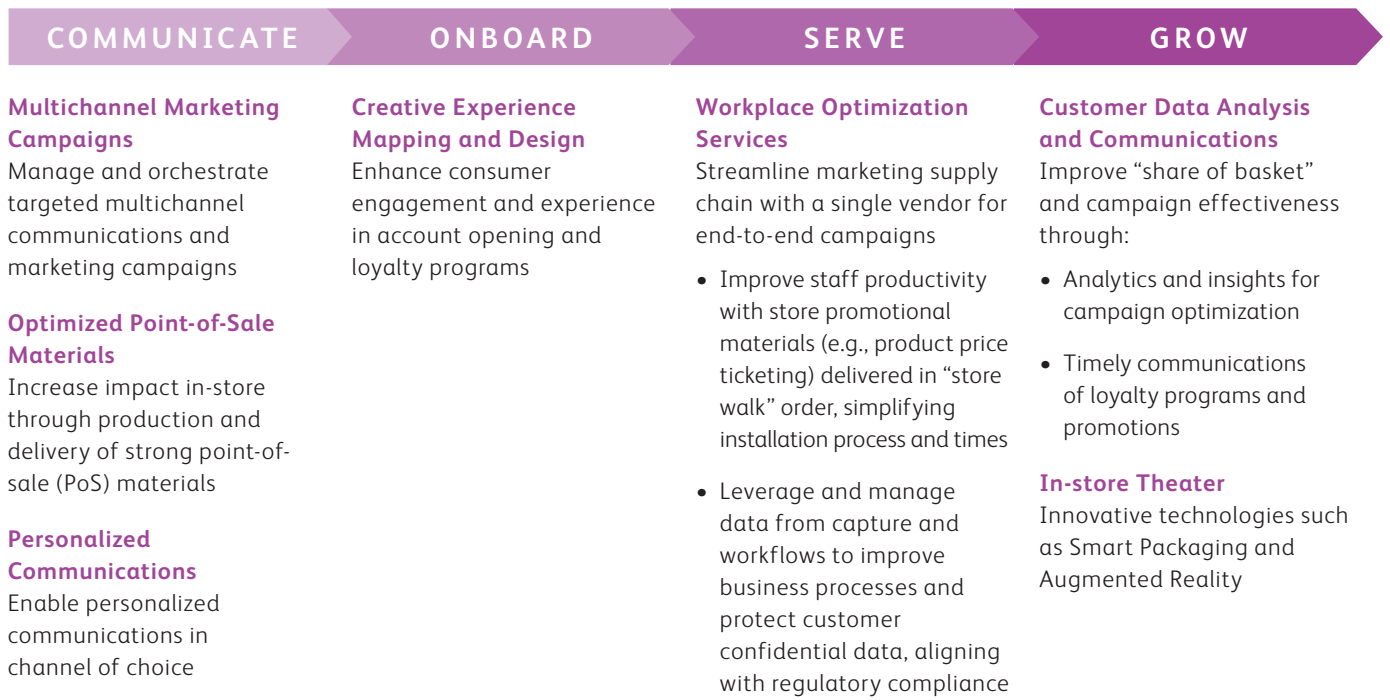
COMMUNICATE

Multichannel Marketing Campaigns
Manage and orchestrate targeted multichannel communications and marketing campaigns

Optimized Point-of-Sale Materials
Increase impact in-store through production and delivery of strong point-of-sale (PoS) materials

Personalized Communications
Enable personalized communications in channel of choice

ONBOARD

Creative Experience Mapping and Design
Enhance consumer engagement and experience in account opening and loyalty programs

SERVE

Workplace Optimization Services
Streamline marketing supply chain with a single vendor for end-to-end campaigns

• Improve staff productivity with store promotional materials (e.g., product price ticketing) delivered in "store walk" order, simplifying installation process and times

• Leverage and manage data from capture and workflows to improve business processes and protect customer confidential data, aligning with regulatory compliance

GROW

Customer Data Analysis and Communications
Improve "share of basket" and campaign effectiveness through:

• Analytics and insights for campaign optimization

• Timely communications of loyalty programs and promotions

In-store Theater
Innovative technologies such as Smart Packaging and Augmented Reality